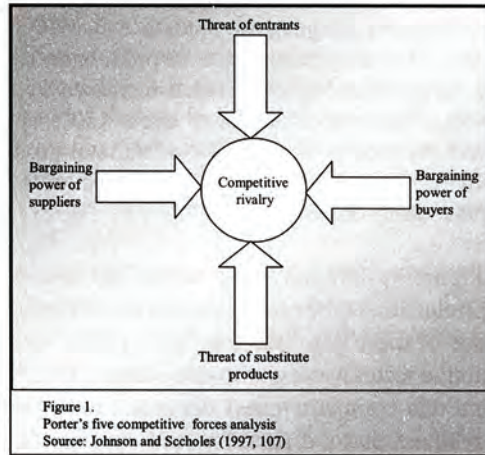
Threat of entrants

Bargaining power of suppliers

Competitive rivalry

Bargaining power of buyers

Threat of substitute products

Figure 1.
Porter's five competitive forces analysis
Source: Johnson and Sccholes (1997, 107)